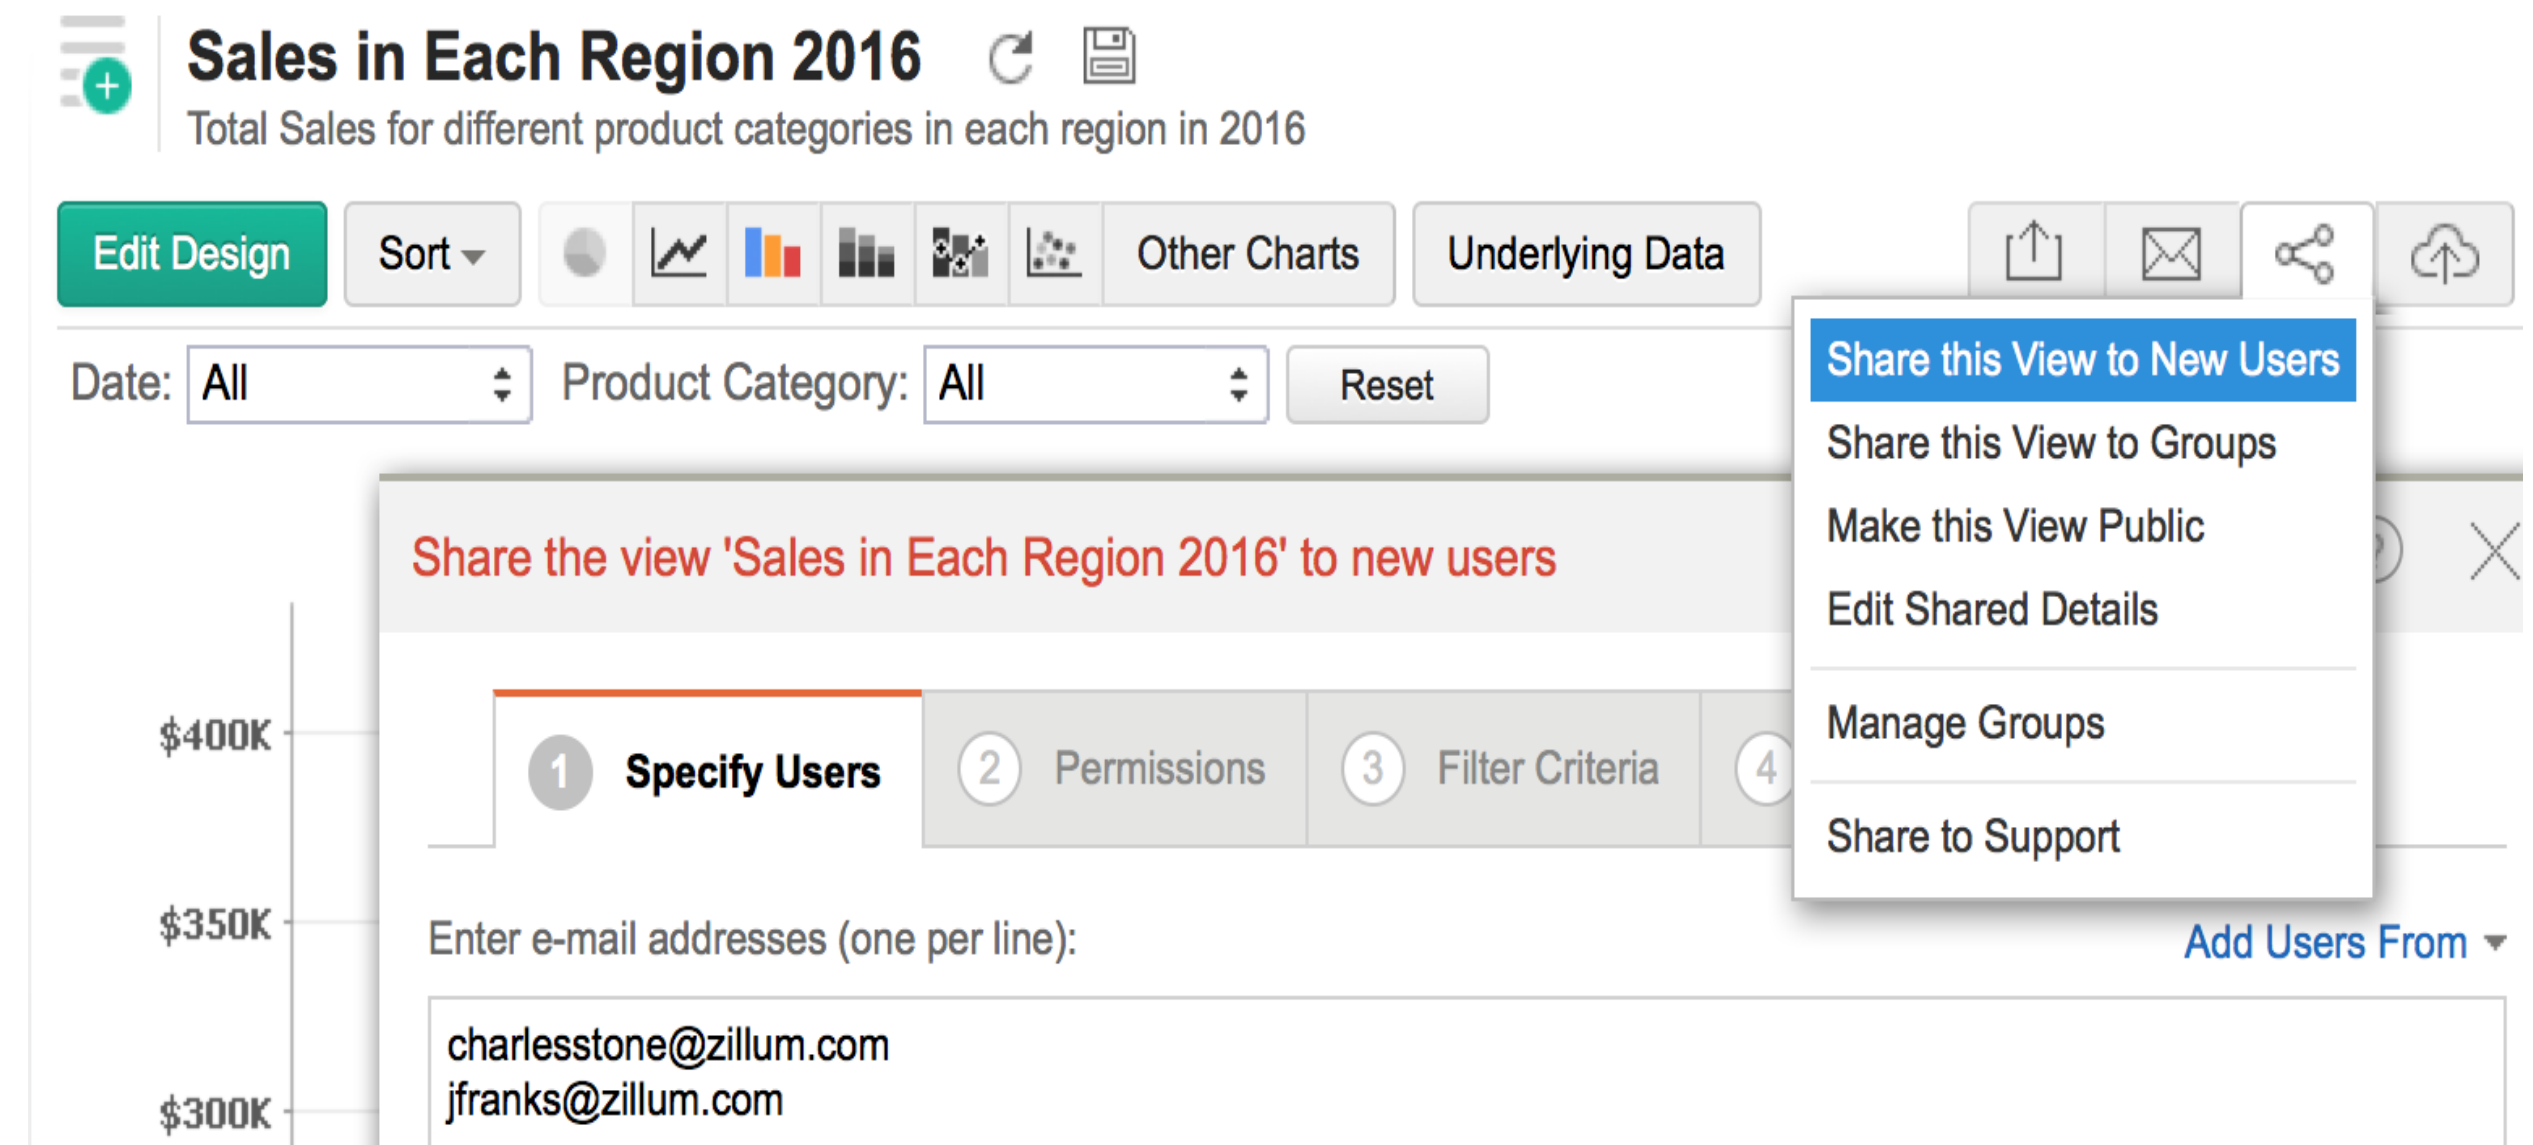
Sales in Each Region 2016

Total Sales for different product categories in each region in 2016

Edit Design

Sort

Other Charts

Underlying Data

Date: All

Product Category: All

Reset

Share this View to New Users

Share this View to Groups

Make this View Public

Edit Shared Details

Manage Groups

Share to Support

Share the view 'Sales in Each Region 2016' to new users

1 Specify Users

2 Permissions

3 Filter Criteria

4

$400K

$350K

$300K

Enter e-mail addresses (one per line):

Add Users From

charlesstone@zillum.com
jfranks@zillum.com